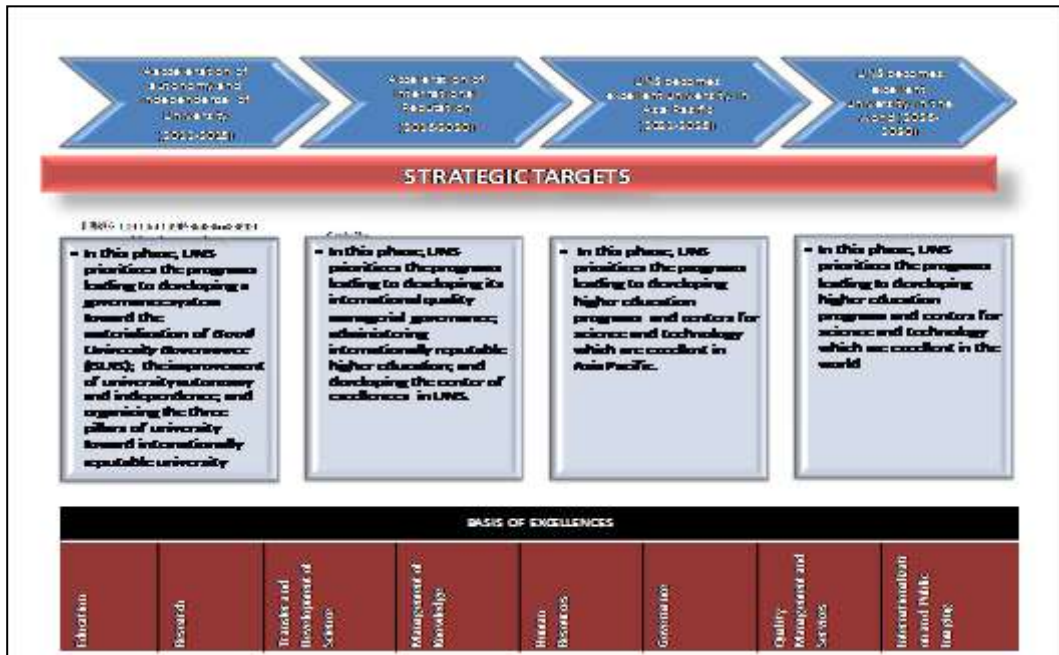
Acceleration of autonomy and independence of University (2011-2015) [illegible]

Acceleration of International Reputation (2016-2020)

UNS becomes excellent university in Asia Pacific (2021-2025)

UNS becomes excellent University in the World (2026-2030)

STRATEGIC TARGETS

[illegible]

In this phase, UNS prioritizes the programs leading to developing a governance system toward the materialization of Good University Governance (GUG); the improvement of university autonomy and independence; and organizing the three pillars of university toward internationally reputable university

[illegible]

In this phase, UNS prioritizes the programs leading to developing its international quality managerial governance; administering internationally reputable higher education; and developing the center of excellences in UNS.

In this phase, UNS prioritizes the programs leading to developing higher education programs and centers for science and technology which are excellent in Asia Pacific.

In this phase, UNS prioritizes the programs leading to developing higher education programs and centers for science and technology which are excellent in the world

BASIS OF EXCELLENCES

| Education | Research | Transfer and Development of Science | Management of Knowledge | Human Resources | Governance | Quality Management and Services | Internationalization and Public Imaging |